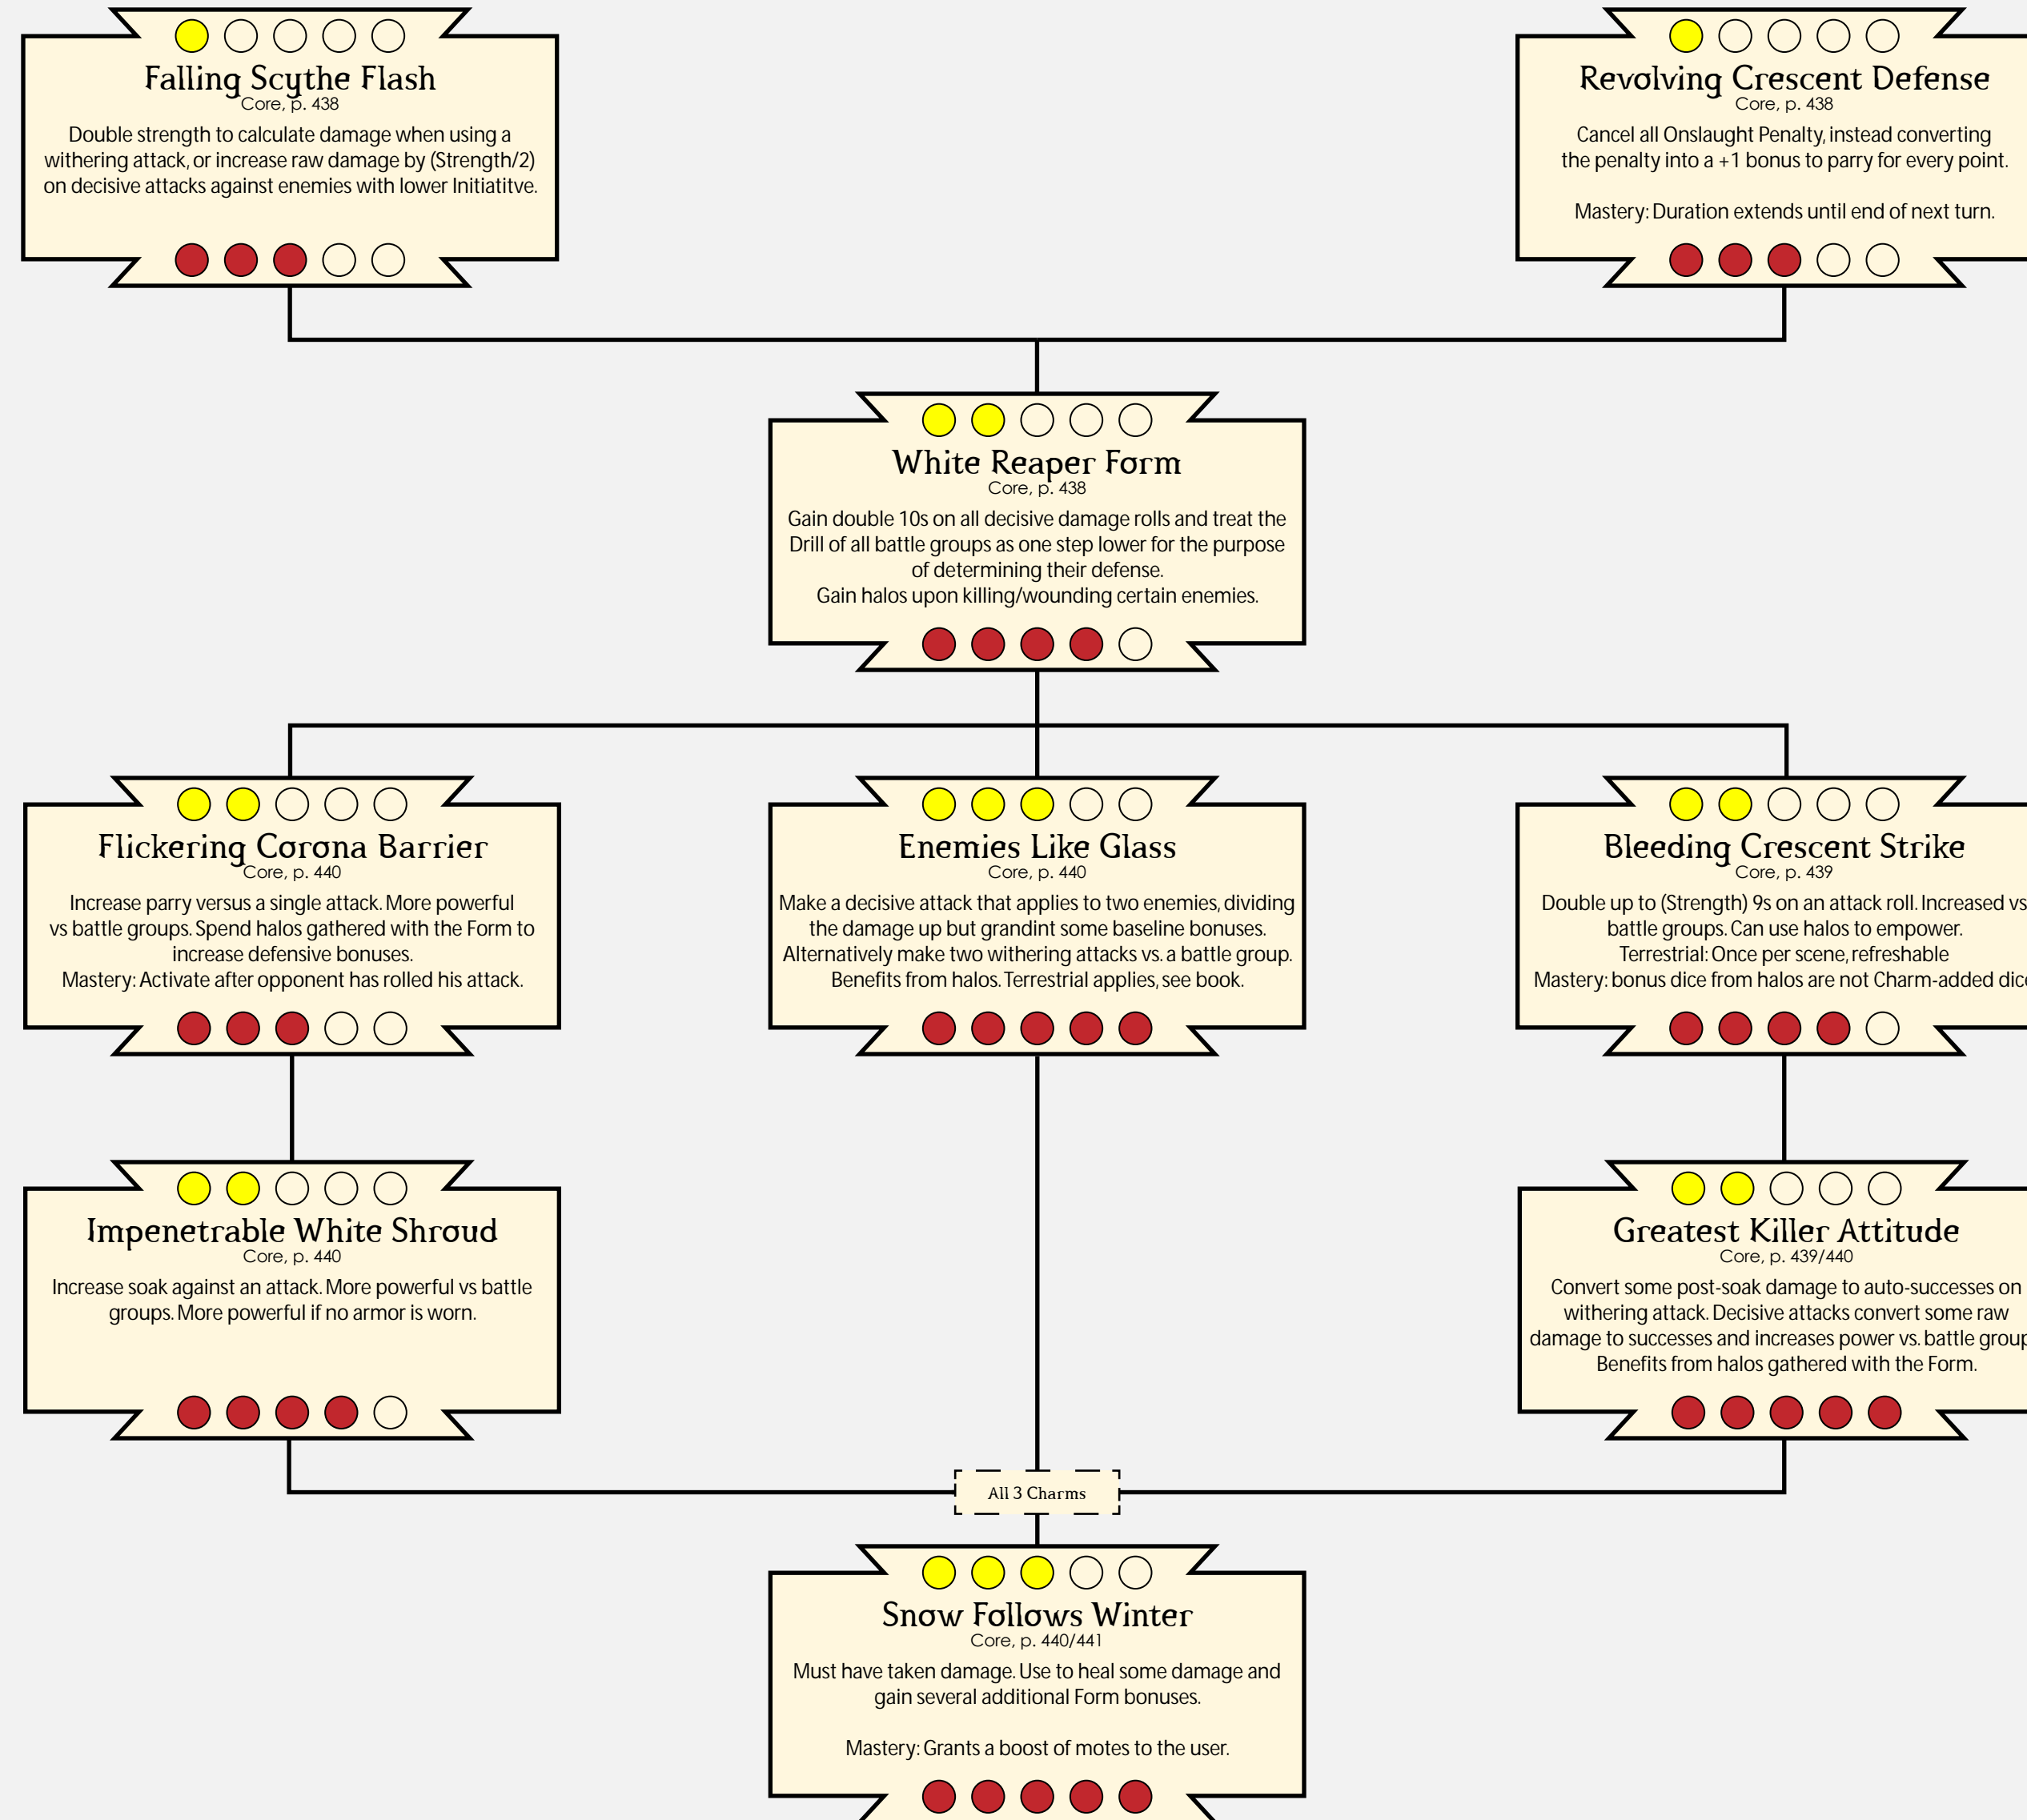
Falling Scythe Flash
Core, p. 438
Double strength to calculate damage when using a withering attack, or increase raw damage by (Strength/2) on decisive attacks against enemies with lower Initiatitve.

Revolving Crescent Defense
Core, p. 438
Cancel all Onslaught Penalty, instead converting the penalty into a +1 bonus to parry for every point.

Mastery: Duration extends until end of next turn.

White Reaper Form
Core, p. 438
Gain double 10s on all decisive damage rolls and treat the Drill of all battle groups as one step lower for the purpose of determining their defense.
Gain halos upon killing/wounding certain enemies.

Flickering Corona Barrier
Core, p. 440
Increase parry versus a single attack. More powerful vs battle groups. Spend halos gathered with the Form to increase defensive bonuses.
Mastery: Activate after opponent has rolled his attack.

Enemies Like Glass
Core, p. 440
Make a decisive attack that applies to two enemies, dividing the damage up but grandint some baseline bonuses.
Alternatively make two withering attacks vs. a battle group.
Benefits from halos. Terrestrial applies, see book.

Bleeding Crescent Strike
Core, p. 439
Double up to (Strength) 9s on an attack roll. Increased vs battle groups. Can use halos to empower.
Terrestrial: Once per scene, refreshable
Mastery: bonus dice from halos are not Charm-added dic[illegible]

Impenetrable White Shroud
Core, p. 440
Increase soak against an attack. More powerful vs battle groups. More powerful if no armor is worn.

Greatest Killer Attitude
Core, p. 439/440
Convert some post-soak damage to auto-successes on withering attack. Decisive attacks convert some raw damage to successes and increases power vs. battle grou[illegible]
Benefits from halos gathered with the Form.

All 3 Charms

Snow Follows Winter
Core, p. 440/441
Must have taken damage. Use to heal some damage and gain several additional Form bonuses.

Mastery: Grants a boost of motes to the user.